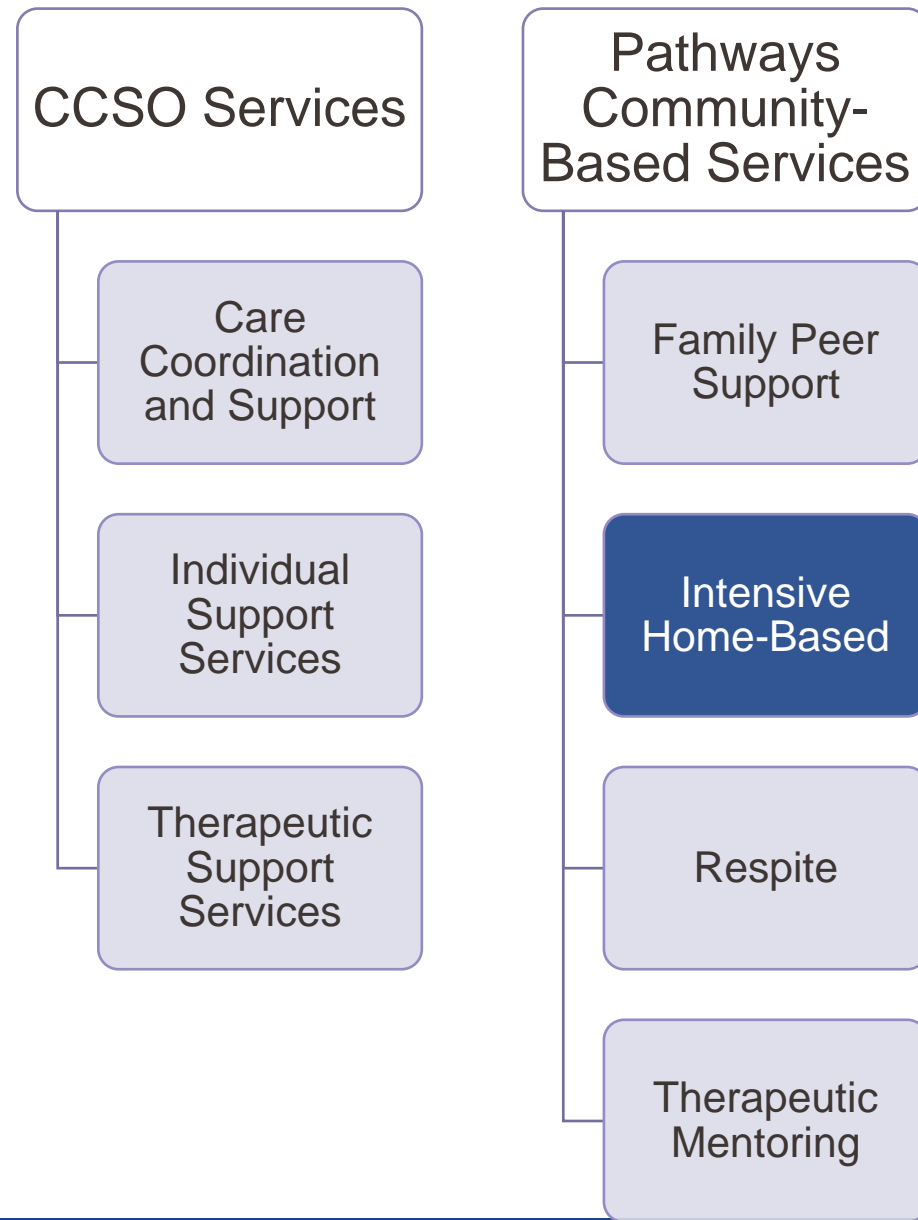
CCSO Services

Care Coordination and Support

Individual Support Services

Therapeutic Support Services

Pathways Community-Based Services

Family Peer Support

Intensive Home-Based

Respite

Therapeutic Mentoring